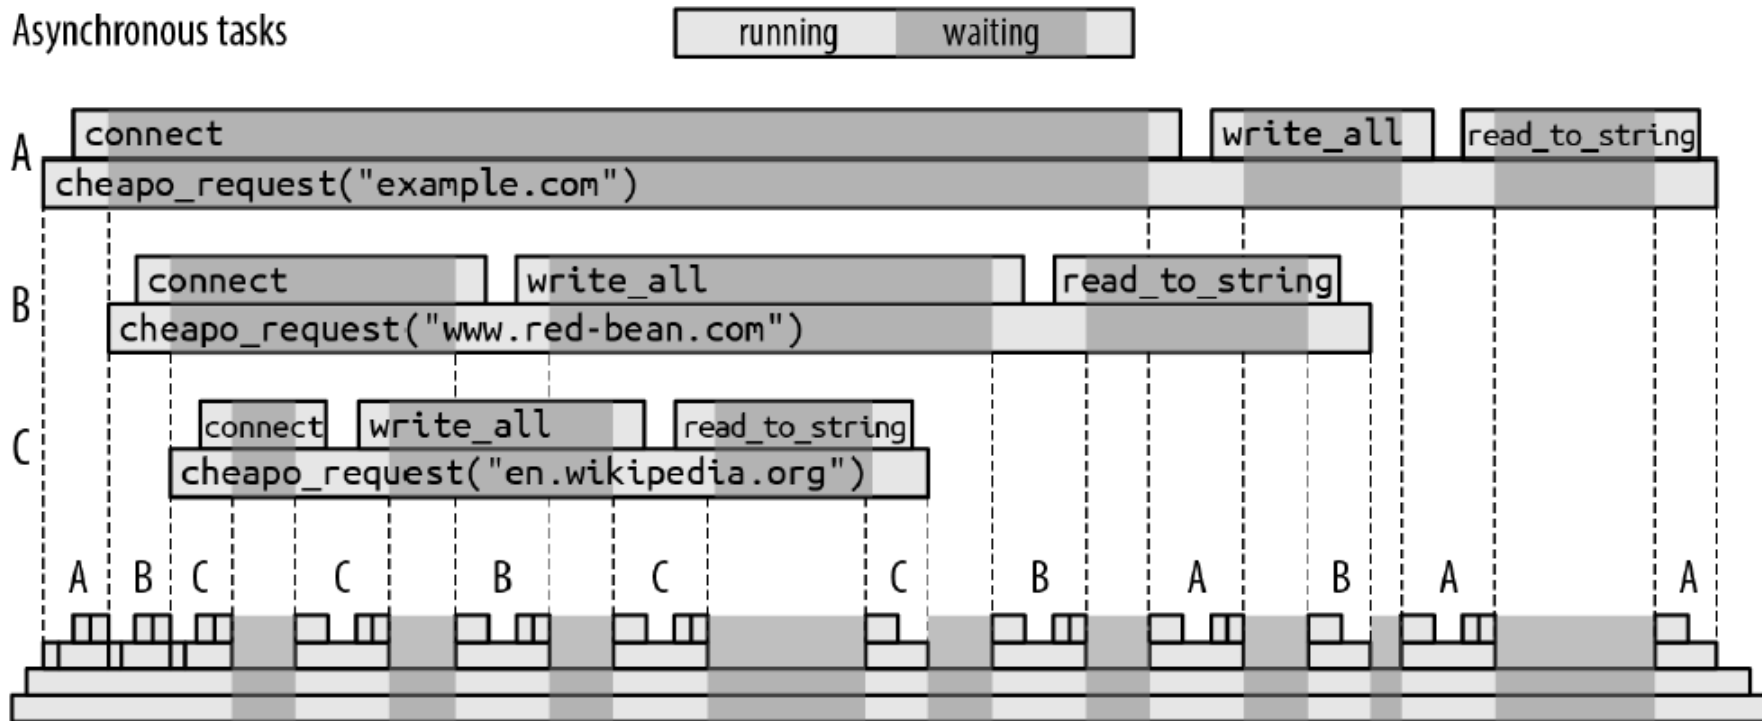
Asynchronous tasks

running waiting

A
connect
write_all
read_to_string
cheapo_request("example.com")

B
connect
write_all
read_to_string
cheapo_request("www.red-bean.com")

C
connect
write_all
read_to_string
cheapo_request("en.wikipedia.org")

A B C C B C C B A B A A